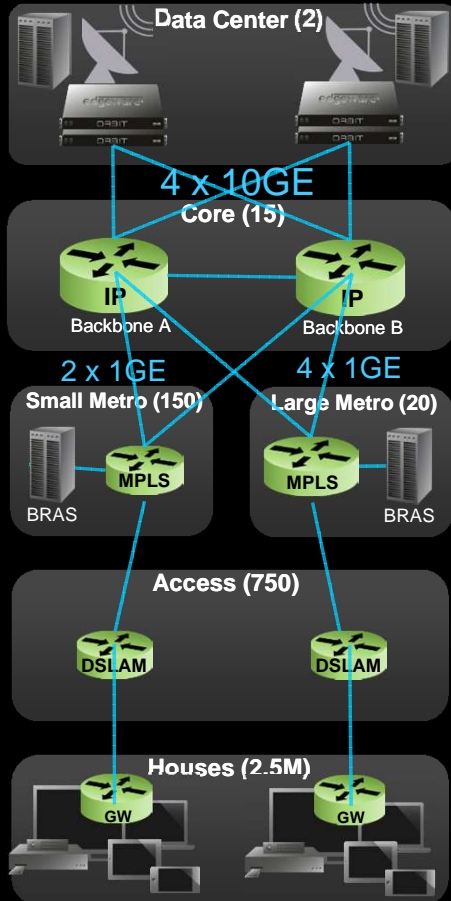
Data Center (2)

edgeware ORBIT ORBIT

edgeware ORBIT ORBIT

4 x 10GE

Core (15)

IP
Backbone A

IP
Backbone B

2 x 1GE

4 x 1GE

Small Metro (150)

Large Metro (20)

BRAS

MPLS

MPLS

BRAS

Access (750)

DSLAM

DSLAM

Houses (2.5M)

GW

GW